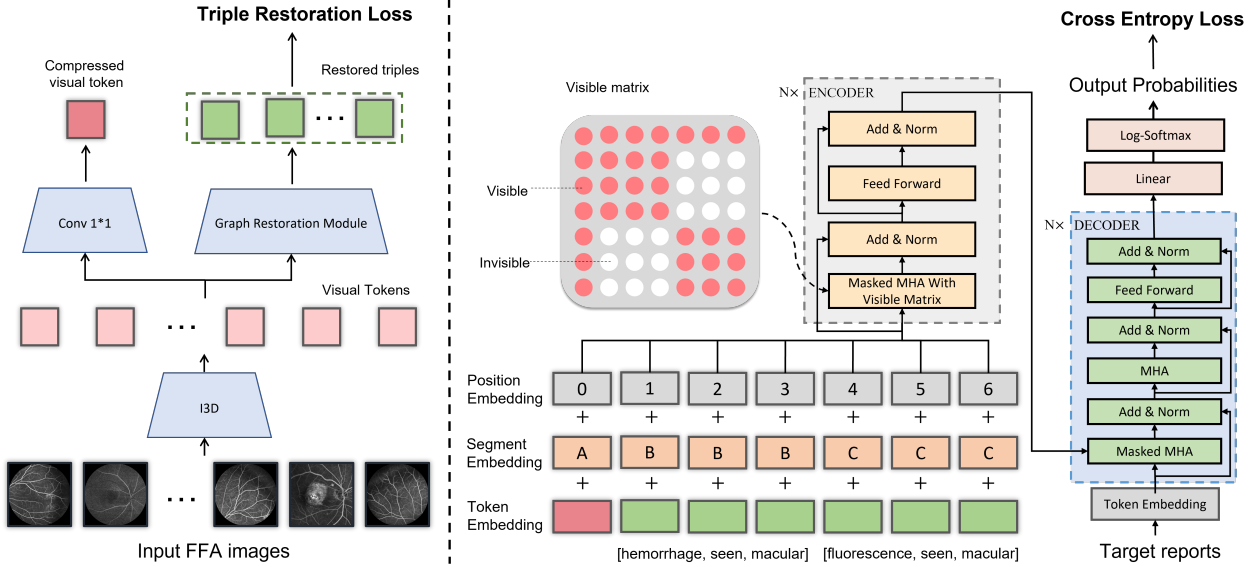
Triple Restoration Loss

Compressed visual token

Restored triples

...

Conv 1*1

Graph Restoration Module

Visual Tokens

...

I3D

...

Input FFA images

Visible matrix

Visible

Invisible

N× ENCODER

Add & Norm

Feed Forward

Add & Norm

Masked MHA With Visible Matrix

Position Embedding

0 1 2 3 4 5 6

+ + + + + + +

Segment Embedding

A B B B C C C

+ + + + + + +

Token Embedding

[hemorrhage, seen, macular] [fluorescence, seen, macular]

Cross Entropy Loss

Output Probabilities

Log-Softmax

Linear

N× DECODER

Add & Norm

Feed Forward

Add & Norm

MHA

Add & Norm

Masked MHA

Token Embedding

Target reports